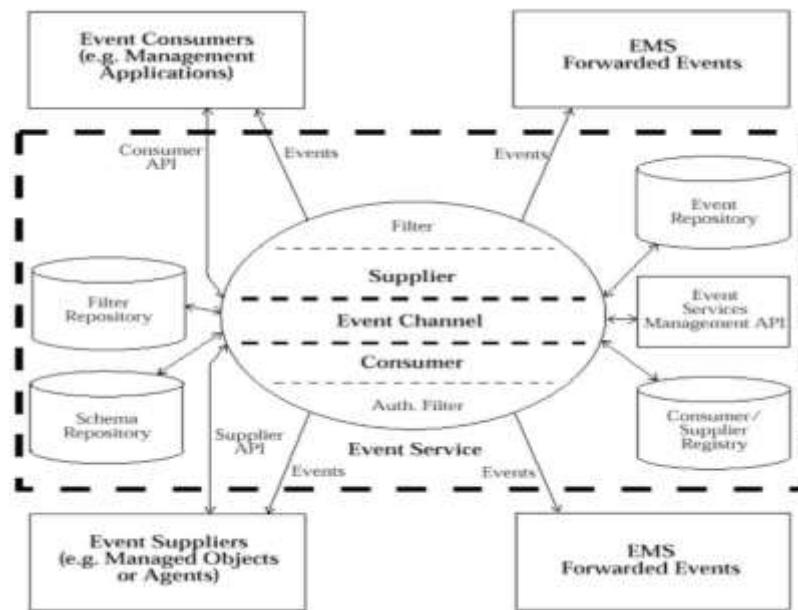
Event Consumers (e.g. Management Applications)

EMS Forwarded Events

Consumer API

Events

Events

Event Repository

Filter

Supplier

Filter Repository

Event Channel

Event Services Management API

Consumer

Schema Repository

Auth. Filter

Consumer / Supplier Registry

Supplier API

Event Service

Events

Events

Event Suppliers (e.g. Managed Objects or Agents)

EMS Forwarded Events